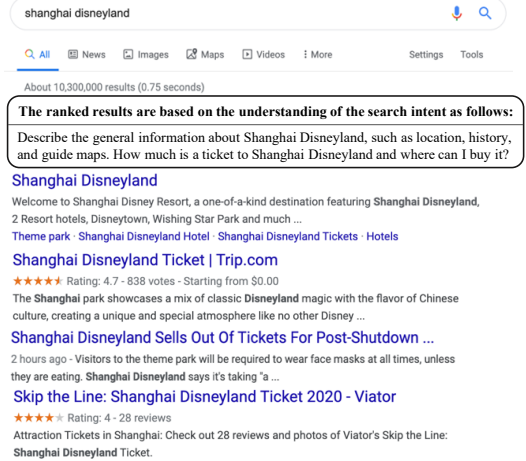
shanghai disneyland

All News Images Maps Videos More Settings Tools

About 10,300,000 results (0.75 seconds)

The ranked results are based on the understanding of the search intent as follows:

Describe the general information about Shanghai Disneyland, such as location, history, and guide maps. How much is a ticket to Shanghai Disneyland and where can I buy it?

Shanghai Disneyland

Welcome to Shanghai Disney Resort, a one-of-a-kind destination featuring Shanghai Disneyland, 2 Resort hotels, Disneytown, Wishing Star Park and much ...

Theme park · Shanghai Disneyland Hotel · Shanghai Disneyland Tickets · Hotels

Shanghai Disneyland Ticket | Trip.com

★★★★★ Rating: 4.7 - 838 votes - Starting from $0.00

The Shanghai park showcases a mix of classic Disneyland magic with the flavor of Chinese culture, creating a unique and special atmosphere like no other Disney ...

Shanghai Disneyland Sells Out Of Tickets For Post-Shutdown ...

2 hours ago - Visitors to the theme park will be required to wear face masks at all times, unless they are eating. Shanghai Disneyland says it's taking "a ...

Skip the Line: Shanghai Disneyland Ticket 2020 - Viator

★★★★★ Rating: 4 - 28 reviews

Attraction Tickets in Shanghai: Check out 28 reviews and photos of Viator's Skip the Line: Shanghai Disneyland Ticket.